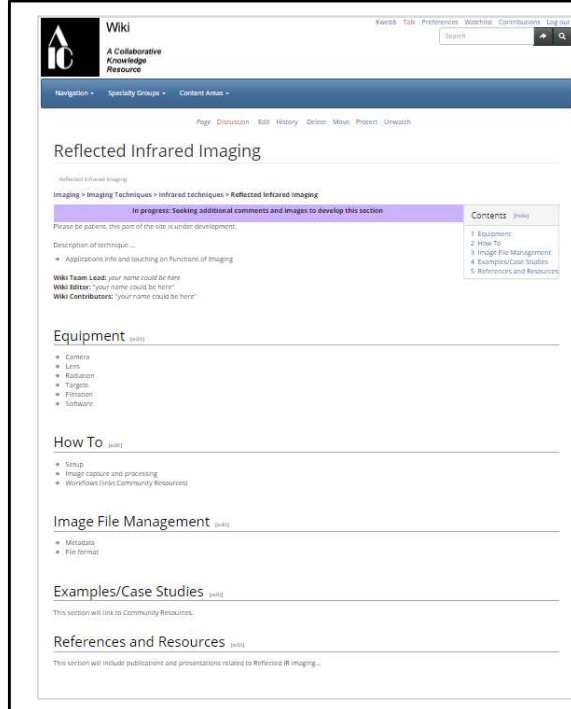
AIC

Wiki

A Collaborative Knowledge Resource

Kwebb Talk Preferences Watchlist Contributions Log out

Search

Navigation ▾ Specialty Groups ▾ Content Areas ▾

Page Discussion Edit History Delete Move Protect Unwatch

Reflected Infrared Imaging

Reflected Infrared Imaging

Imaging > Imaging Techniques > Infrared techniques > Reflected Infrared Imaging

In progress: Seeking additional comments and images to develop this section

Please be patient, this part of the site is under development.

Description of technique ...

* Applications info and touching on Functions of Imaging

Wiki Team Lead: your name could be here
Wiki Editor: "your name could be here"
Wiki Contributors: "your name could be here"

Contents [hide]
1 Equipment
2 How To
3 Image File Management
4 Examples/Case Studies
5 References and Resources

Equipment [edit]

* Camera
* Lens
* Radiation
* Targets
* Filtration
* Software

How To [edit]

* Setup
* Image capture and processing
* Workflows (links Community Resources)

Image File Management [edit]

* Metadata
* File format

Examples/Case Studies [edit]

This section will link to Community Resources.

References and Resources [edit]

This section will include publications and presentations related to Reflected IR imaging...